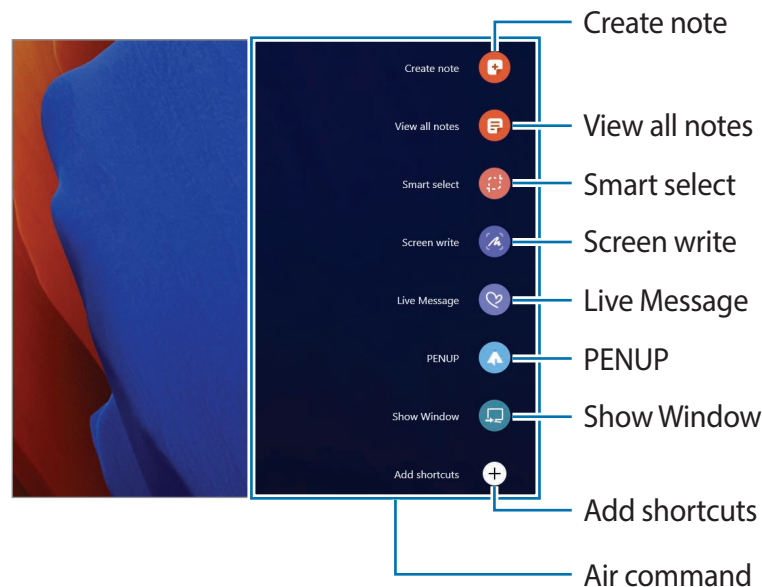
Create note
View all notes
Smart select
Screen write
Live Message
PENUP
Show Window
Add shortcuts

Create note
View all notes
Smart select
Screen write
Live Message
PENUP
Show Window
Add shortcuts
Air command